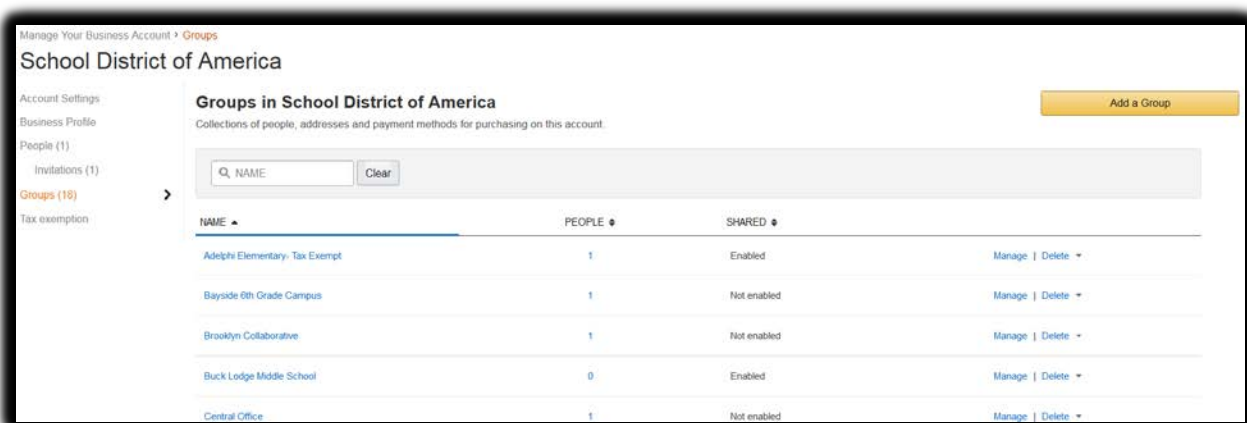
Manage Your Business Account › Groups

School District of America

Account Settings
Business Profile
People (1)
Invitations (1)
Groups (18)
Tax exemption

Groups in School District of America

Add a Group

Collections of people, addresses and payment methods for purchasing on this account.

NAME

Clear

| NAME ▲ | PEOPLE ⬍ | SHARED ⬍ | |
|---|---|---|---|
| Adelphi Elementary- Tax Exempt | 1 | Enabled | Manage \| Delete ▾ |
| Bayside 6th Grade Campus | 1 | Not enabled | Manage \| Delete ▾ |
| Brooklyn Collaborative | 1 | Not enabled | Manage \| Delete ▾ |
| Buck Lodge Middle School | 0 | Enabled | Manage \| Delete ▾ |
| Central Office | 1 | Not enabled | Manage \| Delete ▾ |